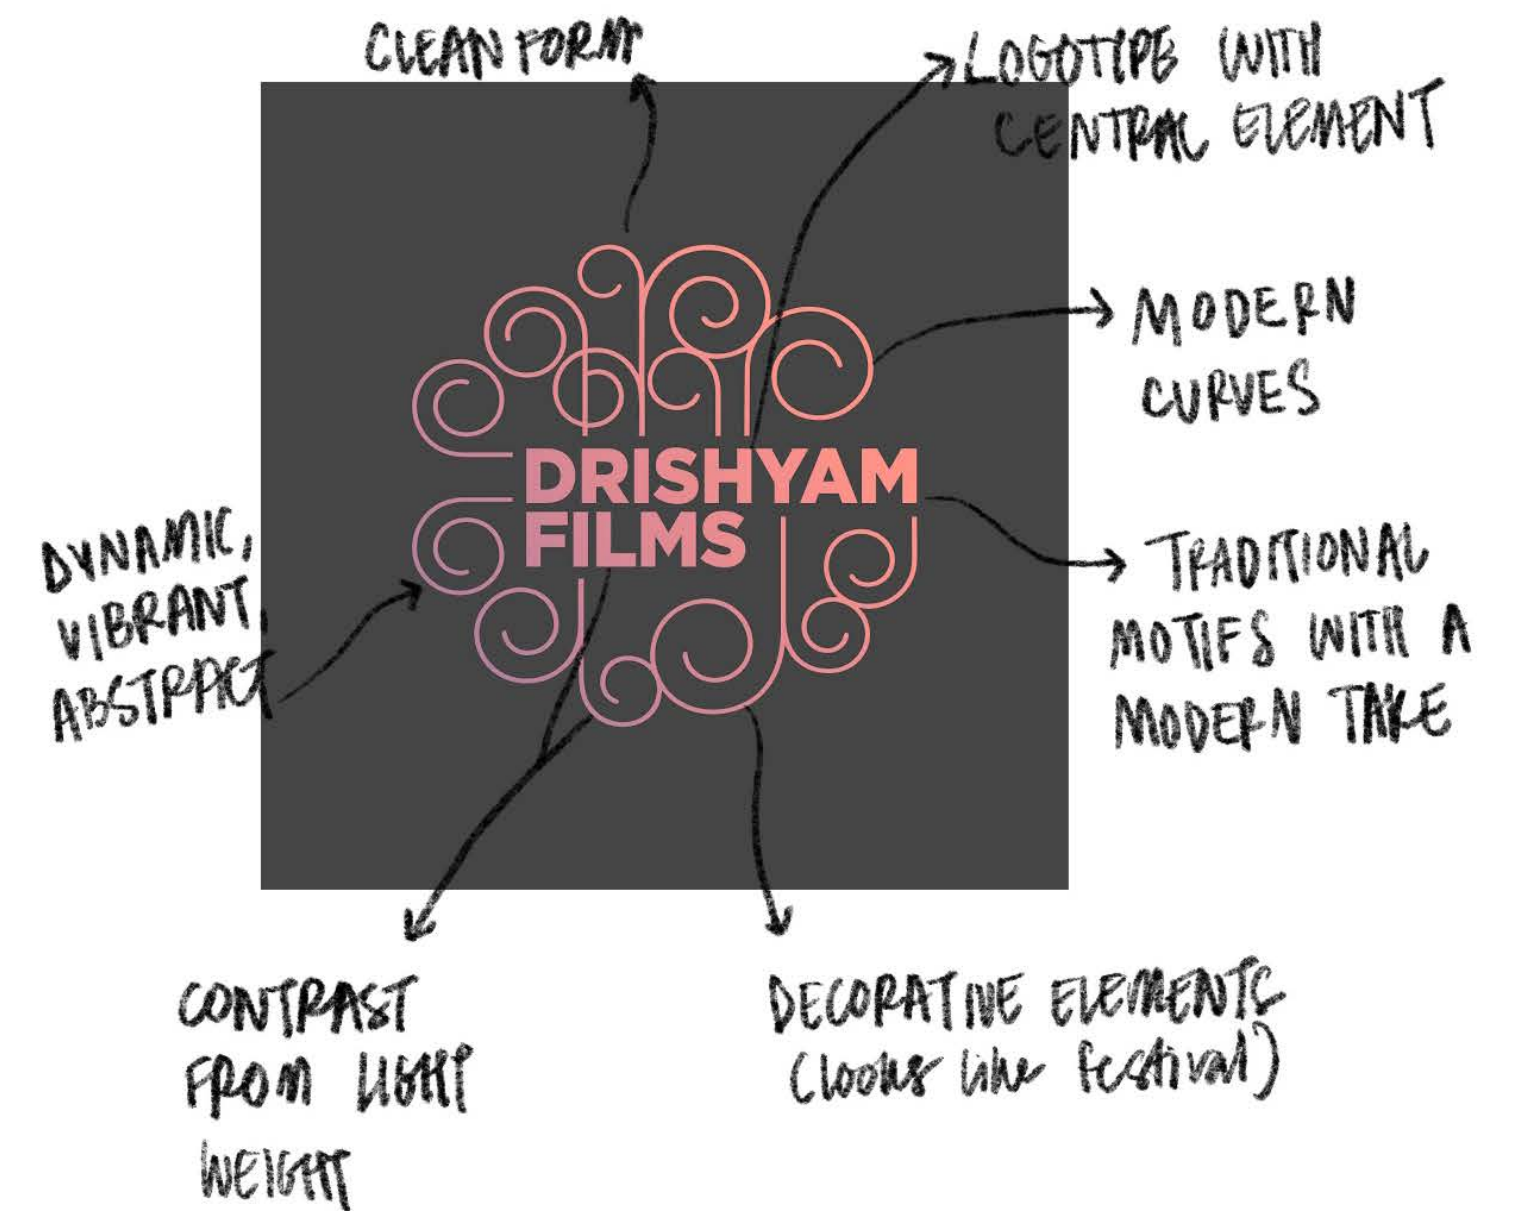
CLEAN FORM

LOGOTIPE WITH CENTRAL ELEMENT

MODERN CURVES

DRISHYAM FILMS

DYNAMIC, VIBRANT, ABSTRACT

TRADITIONAL MOTIFS WITH A MODERN TAKE

CONTRAST FROM LIGHT WEIGHT

DECORATIVE ELEMENTS (looks like festival)